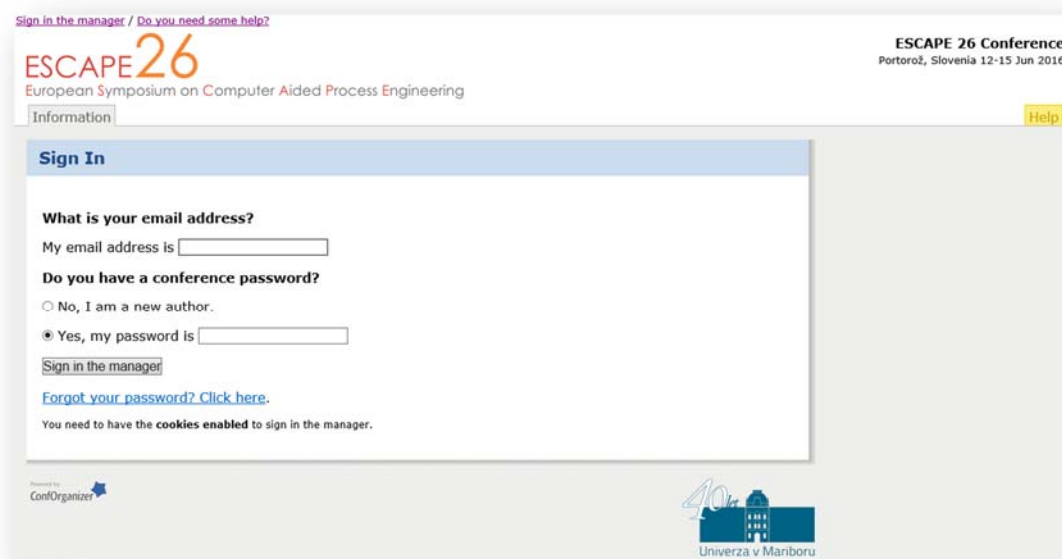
Sign in the manager / Do you need some help?

ESCAPE26
European Symposium on Computer Aided Process Engineering

ESCAPE 26 Conference
Portorož, Slovenia 12-15 Jun 2016

Information

Help

Sign In

What is your email address?

My email address is

Do you have a conference password?

No, I am a new author.

Yes, my password is

Sign in the manager

Forgot your password? Click here.

You need to have the cookies enabled to sign in the manager.

Powered by ConfOrganizer

40 let

Univerza v Mariboru